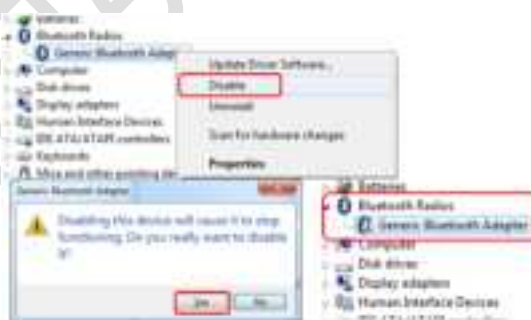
Batteries
Bluetooth Radios
Generic Bluetooth Adapter
Computer
Disk drives
Display adapters
Human Interface Devices
IDE ATA/ATAPI controllers
Keyboards
Mice and other pointing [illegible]

Update Driver Software...
Disable
Uninstall
Scan for hardware changes
Properties

Generic Bluetooth Adapter
Disabling this device will cause it to stop functioning. Do you really want to disable it?
Yes
No

Batteries
Bluetooth Radios
Generic Bluetooth Adapter
Computer
Disk drives
Display adapters
Human Interface Devices